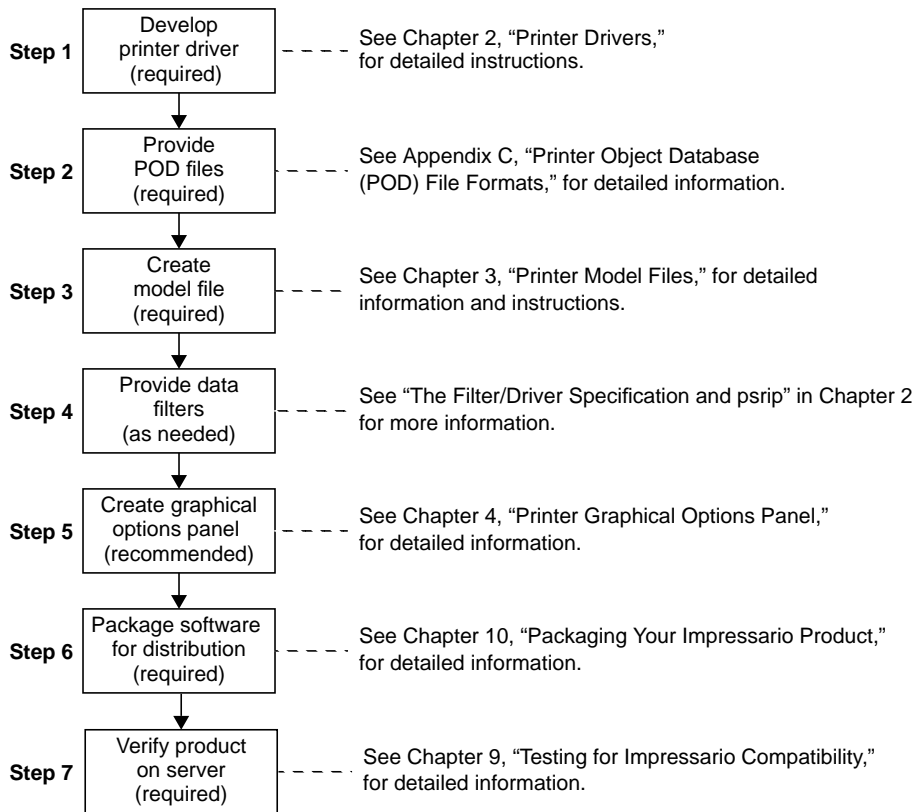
Step 1
Develop printer driver (required)
See Chapter 2, "Printer Drivers," for detailed instructions.

Step 2
Provide POD files (required)
See Appendix C, "Printer Object Database (POD) File Formats," for detailed information.

Step 3
Create model file (required)
See Chapter 3, "Printer Model Files," for detailed information and instructions.

Step 4
Provide data filters (as needed)
See "The Filter/Driver Specification and psrip" in Chapter 2 for more information.

Step 5
Create graphical options panel (recommended)
See Chapter 4, "Printer Graphical Options Panel," for detailed information.

Step 6
Package software for distribution (required)
See Chapter 10, "Packaging Your Impressario Product," for detailed information.

Step 7
Verify product on server (required)
See Chapter 9, "Testing for Impressario Compatibility," for detailed information.